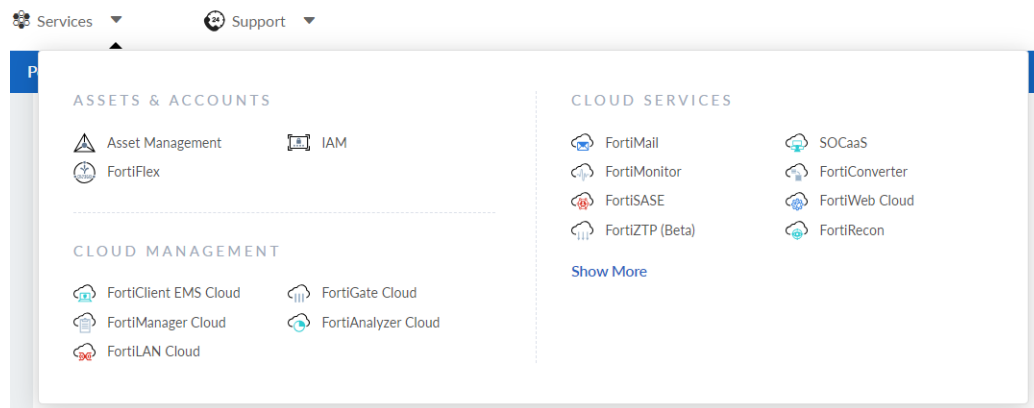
Services Support

P

ASSETS & ACCOUNTS

Asset Management
FortiFlex
IAM

CLOUD MANAGEMENT

FortiClient EMS Cloud
FortiManager Cloud
FortiLAN Cloud
FortiGate Cloud
FortiAnalyzer Cloud

CLOUD SERVICES

FortiMail
FortiMonitor
FortiSASE
FortiZTP (Beta)
SOCaaS
FortiConverter
FortiWeb Cloud
FortiRecon

Show More